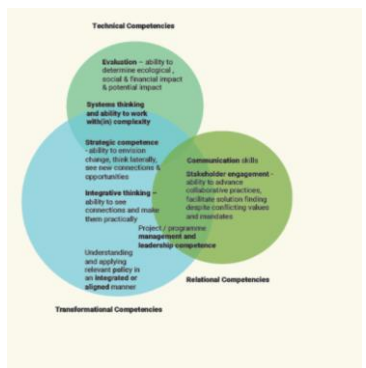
Technical Competencies

Evaluation – ability to determine ecological, social & financial impact & potential impact

Systems thinking and ability to work with(in) complexity

Strategic competence - ability to envision change, think laterally, see new connections & opportunities

Integrative thinking – ability to see connections and make them practically

Communication skills

Stakeholder engagement - ability to advance collaborative practices, facilitate solution finding despite conflicting values and mandates

Project / programme management and leadership competence

Understanding and applying relevant policy in an integrated or aligned manner

Relational Competencies

Transformational Competencies